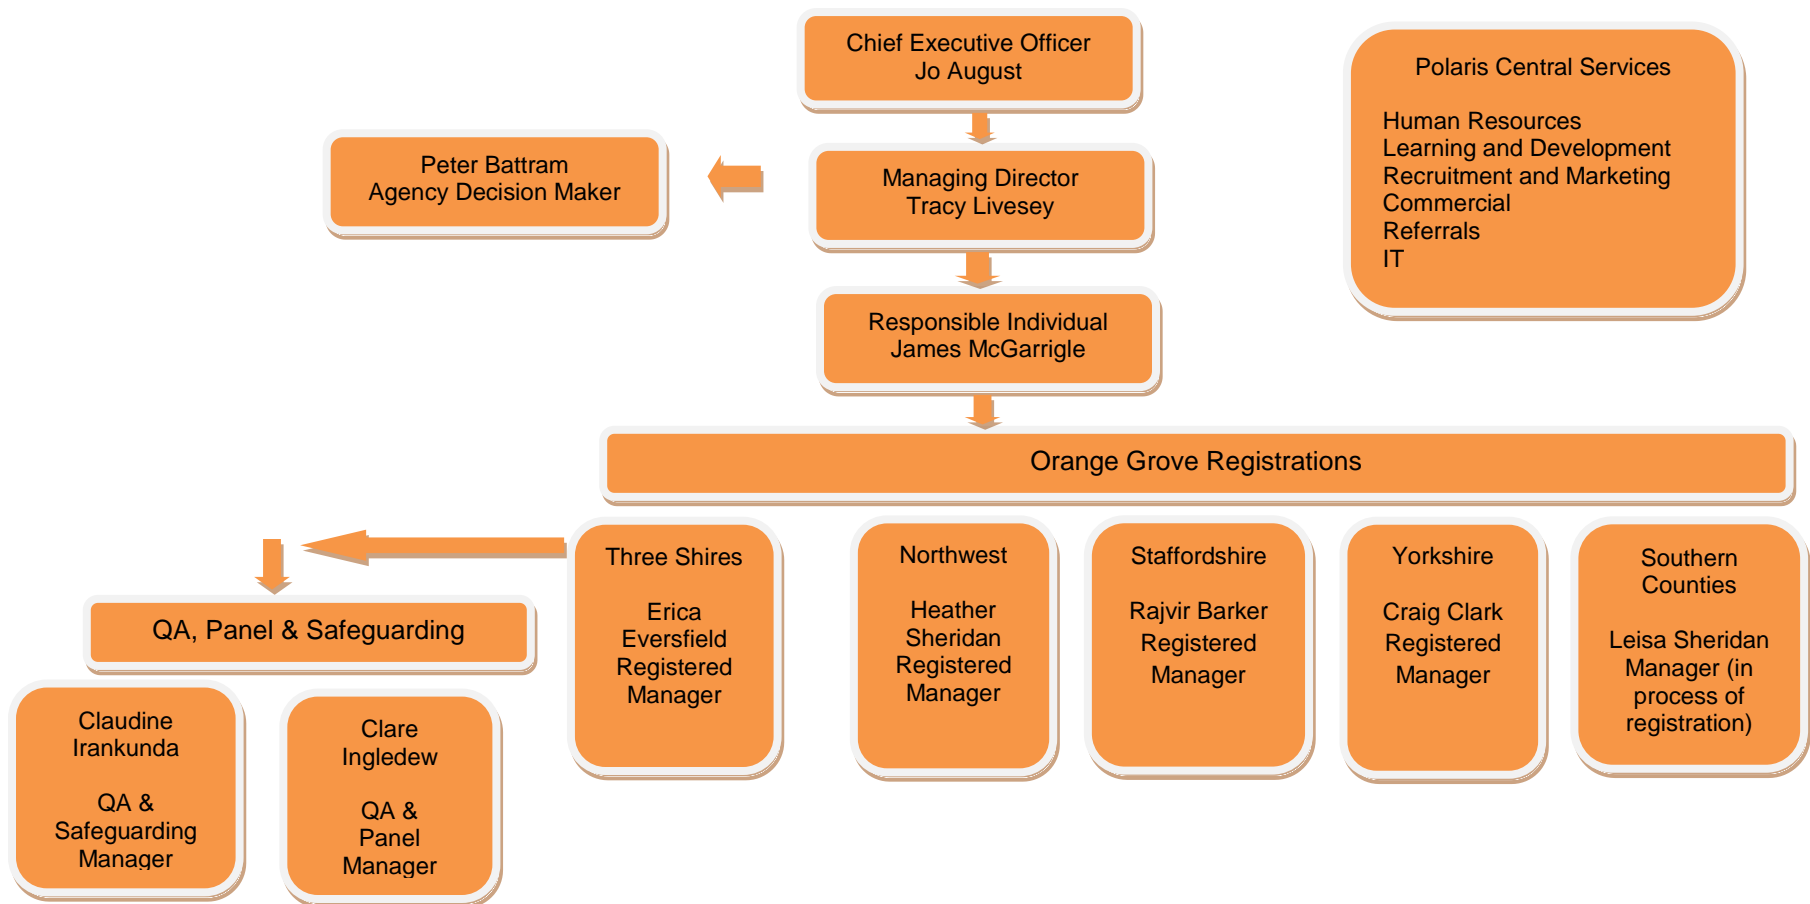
Chief Executive Officer
Jo August

Polaris Central Services

Human Resources
Learning and Development
Recruitment and Marketing
Commercial
Referrals
IT

Peter Battram
Agency Decision Maker

Managing Director
Tracy Livesey

Responsible Individual
James McGarrigle

Orange Grove Registrations

QA, Panel & Safeguarding

Claudine Irankunda

QA & Safeguarding Manager

Clare Ingledew

QA & Panel Manager

Three Shires

Erica Eversfield Registered Manager

Northwest

Heather Sheridan Registered Manager

Staffordshire

Rajvir Barker Registered Manager

Yorkshire

Craig Clark Registered Manager

Southern Counties

Leisa Sheridan Manager (in process of registration)